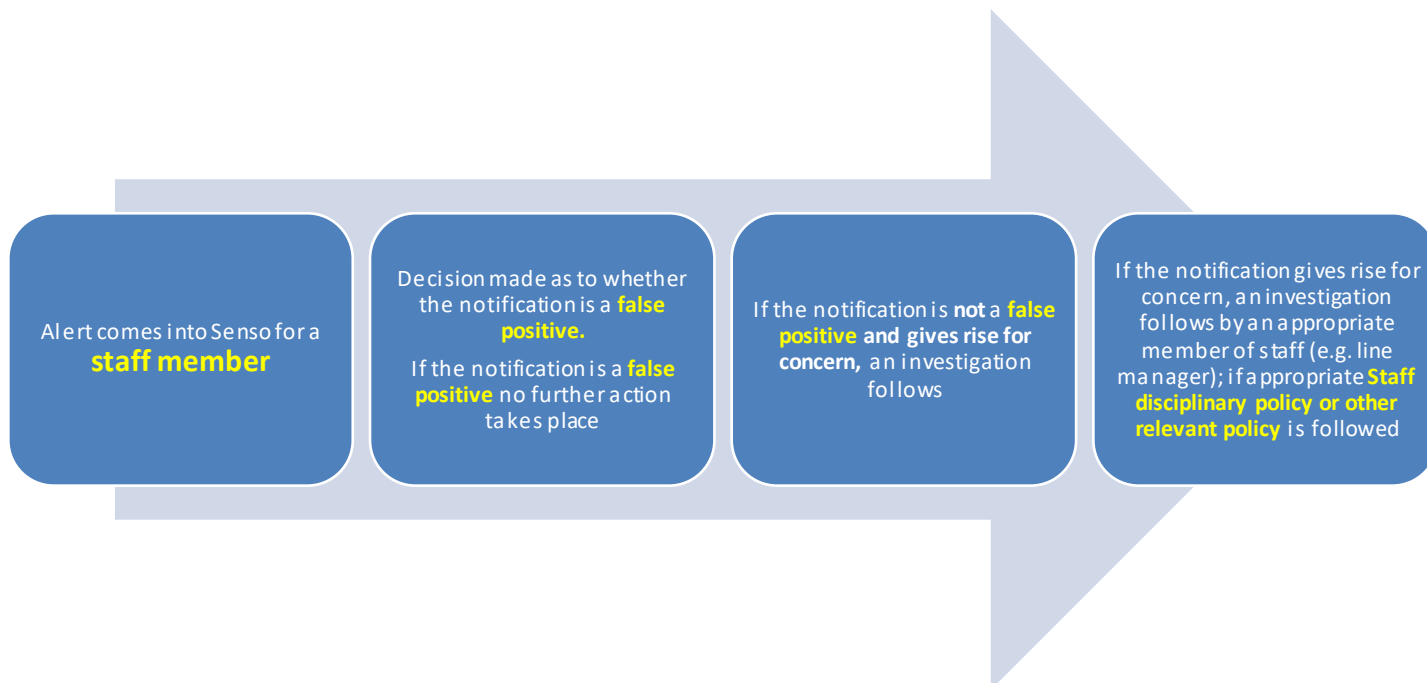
Alert comes into Senso for a staff member

Decision made as to whether the notification is a false positive.

If the notification is a false positive no further action takes place

If the notification is not a false positive and gives rise for concern, an investigation follows

If the notification gives rise for concern, an investigation follows by an appropriate member of staff (e.g. line manager); if appropriate Staff disciplinary policy or other relevant policy is followed